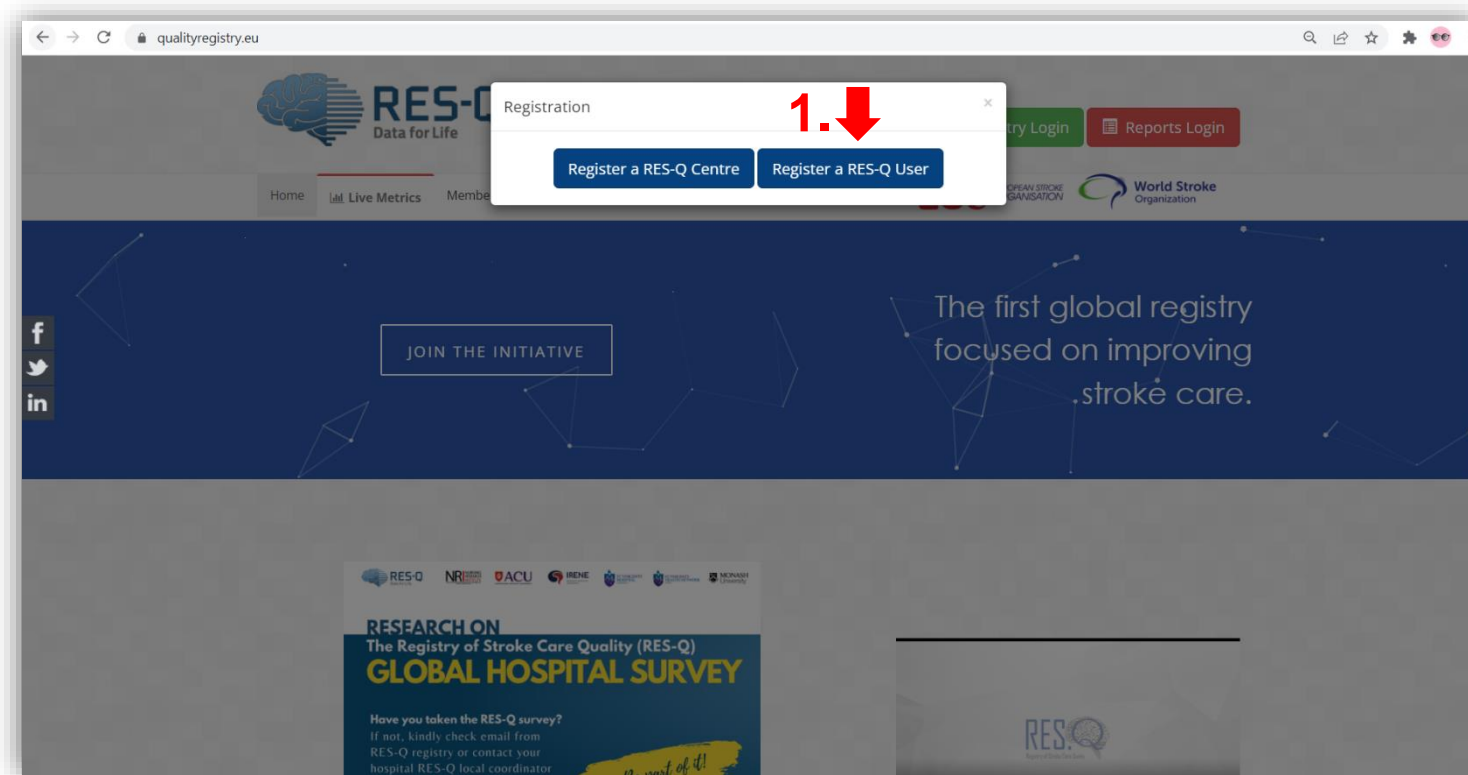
qualityregistry.eu

RES-Q
Data for Life

Registration
×
1.
Register a RES-Q Centre
Register a RES-Q User

try Login
Reports Login

Home
Live Metrics
Membe

OPEAN STROKE GANISATION
World Stroke Organization

JOIN THE INITIATIVE

The first global registry focused on improving stroke care.

f
in

RES-Q NR ACU IRENE MONASH University

RESEARCH ON
The Registry of Stroke Care Quality (RES-Q)
GLOBAL HOSPITAL SURVEY

Have you taken the RES-Q survey?
If not, kindly check email from RES-Q registry or contact your hospital RES-Q local coordinator

part of it!

RES-Q